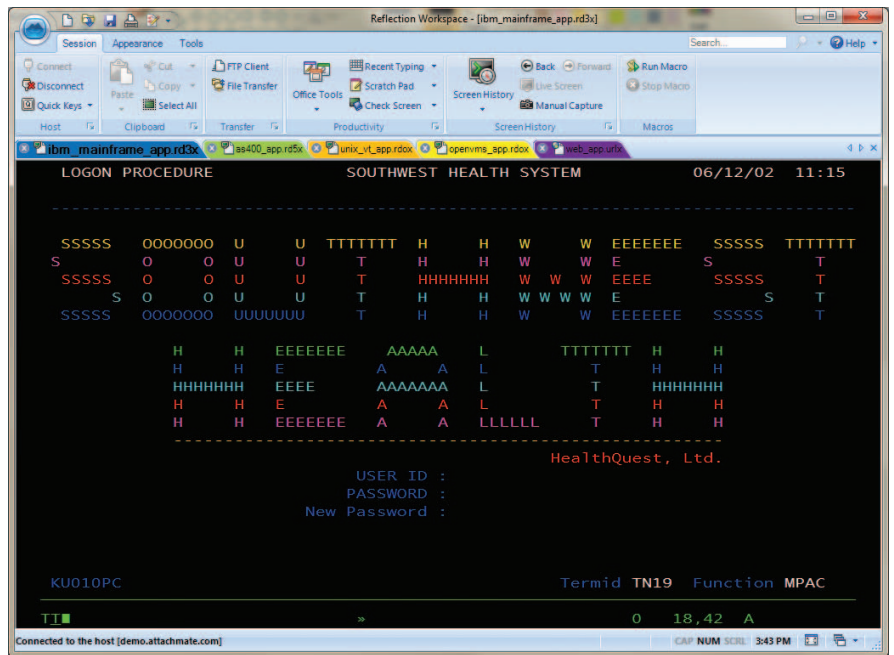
Reflection Workspace - [ibm_mainframe_app.rd3x]

Session Appearance Tools

Search... Help

Connect
Disconnect
Quick Keys
Host

Paste
Cut
Copy
Select All
Clipboard

FTP Client
File Transfer
Transfer

Office Tools
Recent Typing
Scratch Pad
Check Screen
Productivity

Screen History
Back
Forward
Live Screen
Manual Capture
Screen History

Run Macro
Stop Macro
Macros

ibm_mainframe_app.rd3x
as400_app.rd5x
unix_vt_app.rdox
openvms_app.rdox
web_app.urlx

LOGON PROCEDURE SOUTHWEST HEALTH SYSTEM 06/12/02 11:15

SSSSS OOOOOOO U U TTTTTTT H H W W EEEEEEE SSSSS TTTTTTT
S O O U U T H H W W E S T
SSSSS O O U U T HHHHHHH W W W E EEEE SSSSS T
S O O U U T H H W W W W E S T
SSSSS OOOOOOO UUUUUUU T H H W W EEEEEEE SSSSS T

H H EEEEEEE AAAAA L TTTTTTT H H
H H E A A L T H H
HHHHHHH EEEE AAAAAAA L T HHHHHHH
H H E A A L T H H
H H EEEEEEE A A LLLLLL T H H

HealthQuest, Ltd.

USER ID :
PASSWORD :
New Password :

KU010PC Termid TN19 Function MPAC

TT »  0 18,42 A

Connected to the host [demo.attachmate.com]
CAP NUM SCRL 3:43 PM